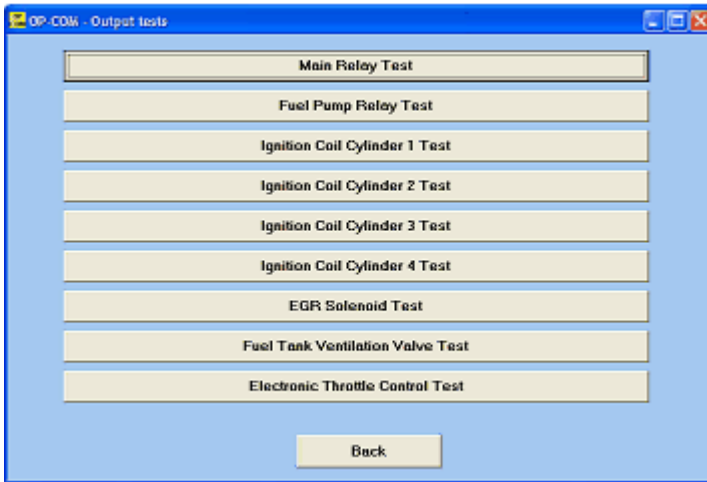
OP-COM - Output tests

Main Relay Test

Fuel Pump Relay Test

Ignition Coil Cylinder 1 Test

Ignition Coil Cylinder 2 Test

Ignition Coil Cylinder 3 Test

Ignition Coil Cylinder 4 Test

EGR Solenoid Test

Fuel Tank Ventilation Valve Test

Electronic Throttle Control Test

Back